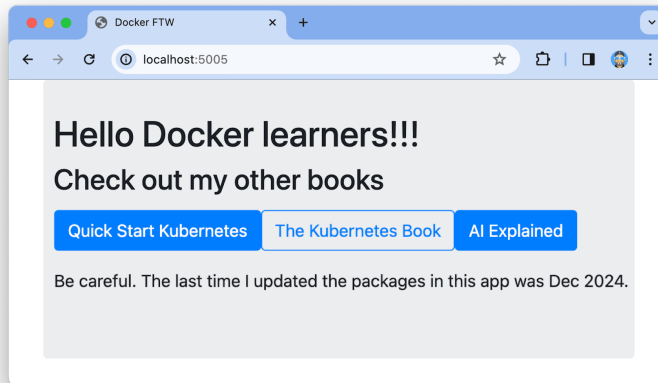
Docker FTW
localhost:5005

Hello Docker learners!!!
Check out my other books

Quick Start Kubernetes
The Kubernetes Book
AI Explained

Be careful. The last time I updated the packages in this app was Dec 2024.